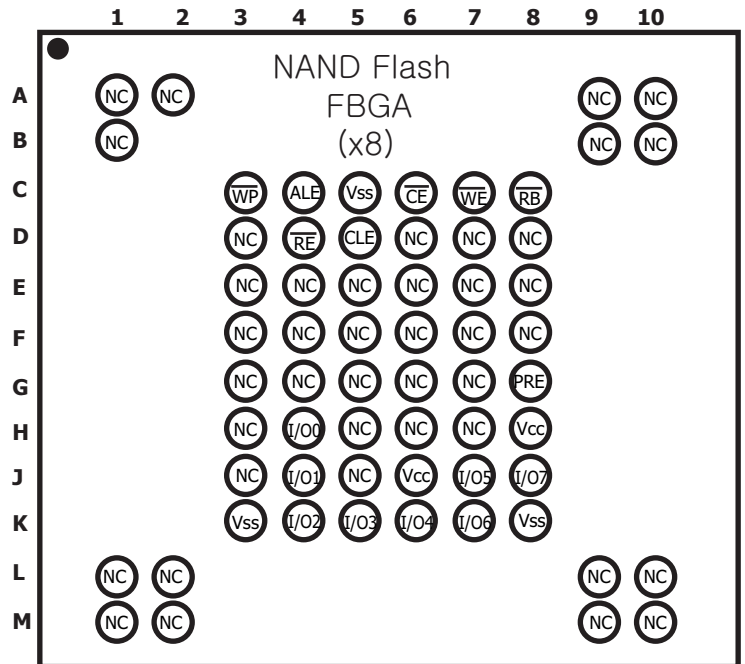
| | 1 | 2 | 3 | 4 | 5 | 6 | 7 | 8 | 9 | 10 |
|---|---|---|---|---|---|---|---|---|---|---|
| A | NC | NC | | | | | | | NC | NC |
| B | NC | | | | | | | | NC | NC |
| C | | | $\overline{WP}$ | ALE | Vss | $\overline{CE}$ | $\overline{WE}$ | $\overline{RB}$ | | |
| D | | | NC | $\overline{RE}$ | CLE | NC | NC | NC | | |
| E | | | NC | NC | NC | NC | NC | NC | | |
| F | | | NC | NC | NC | NC | NC | NC | | |
| G | | | NC | NC | NC | NC | NC | PRE | | |
| H | | | NC | I/O0 | NC | NC | NC | Vcc | | |
| J | | | NC | I/O1 | NC | Vcc | I/O5 | I/O7 | | |
| K | | | Vss | I/O2 | I/O3 | I/O4 | I/O6 | Vss | | |
| L | NC | NC | | | | | | | NC | NC |
| M | NC | NC | | | | | | | NC | NC |

NAND Flash
FBGA
(x8)